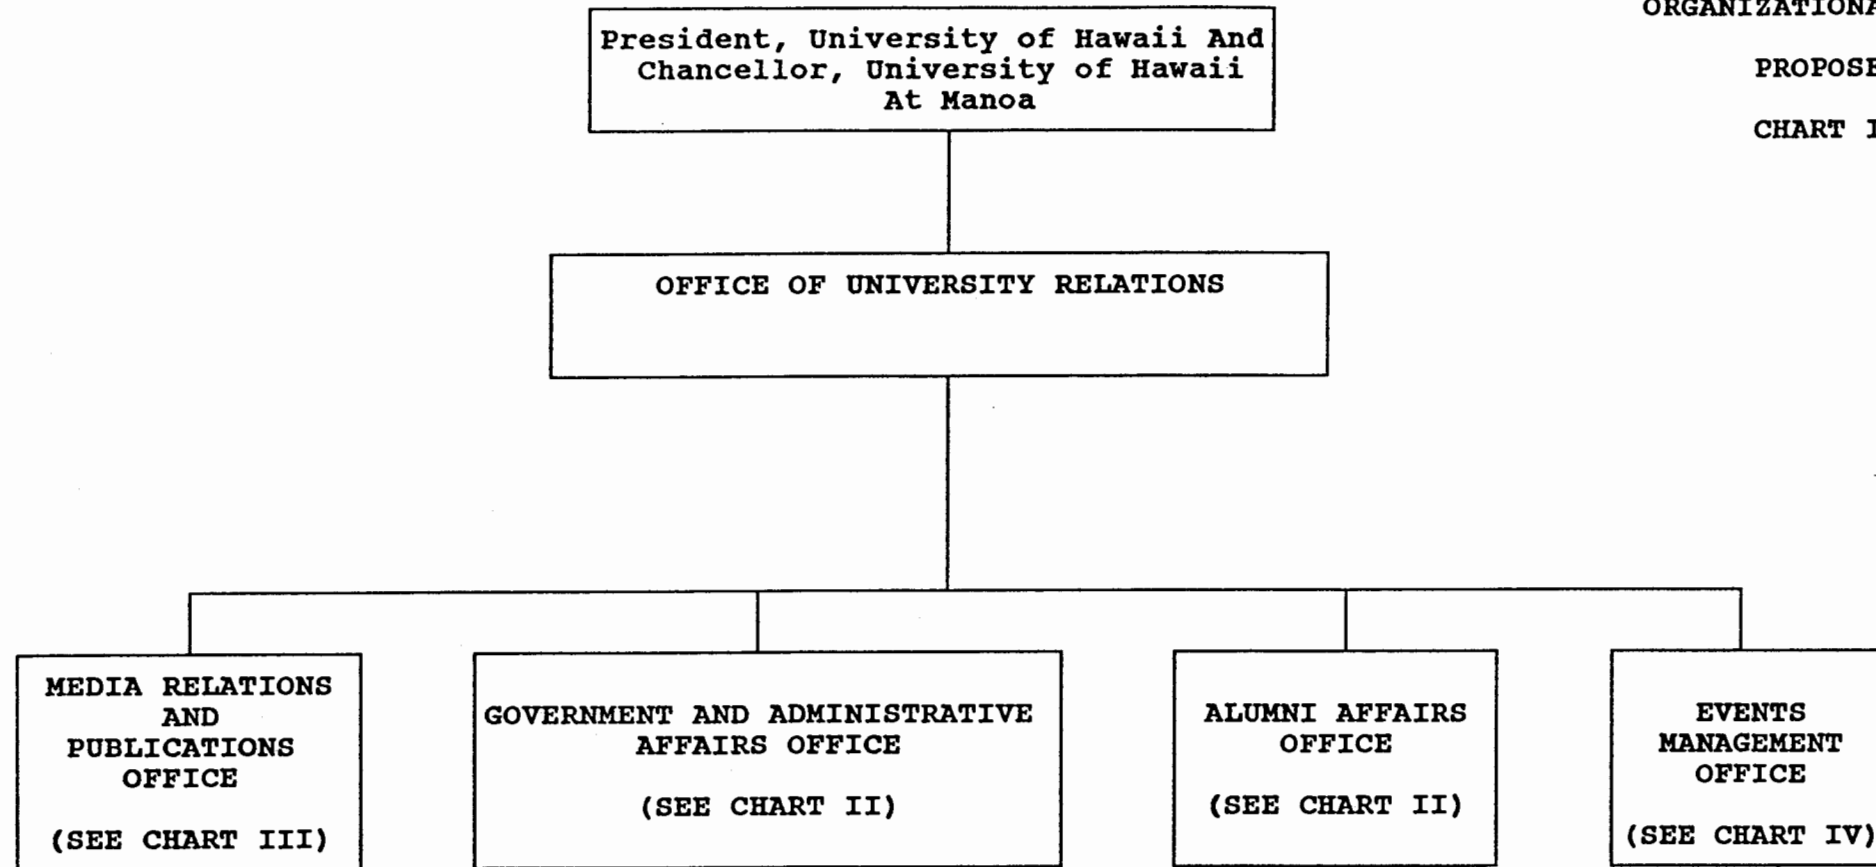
ORGANIZATIONA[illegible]

PROPOSE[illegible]

CHART I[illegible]

President, University of Hawaii And Chancellor, University of Hawaii At Manoa

OFFICE OF UNIVERSITY RELATIONS

MEDIA RELATIONS AND PUBLICATIONS OFFICE

(SEE CHART III)

GOVERNMENT AND ADMINISTRATIVE AFFAIRS OFFICE

(SEE CHART II)

ALUMNI AFFAIRS OFFICE

(SEE CHART II)

EVENTS MANAGEMENT OFFICE

(SEE CHART IV)